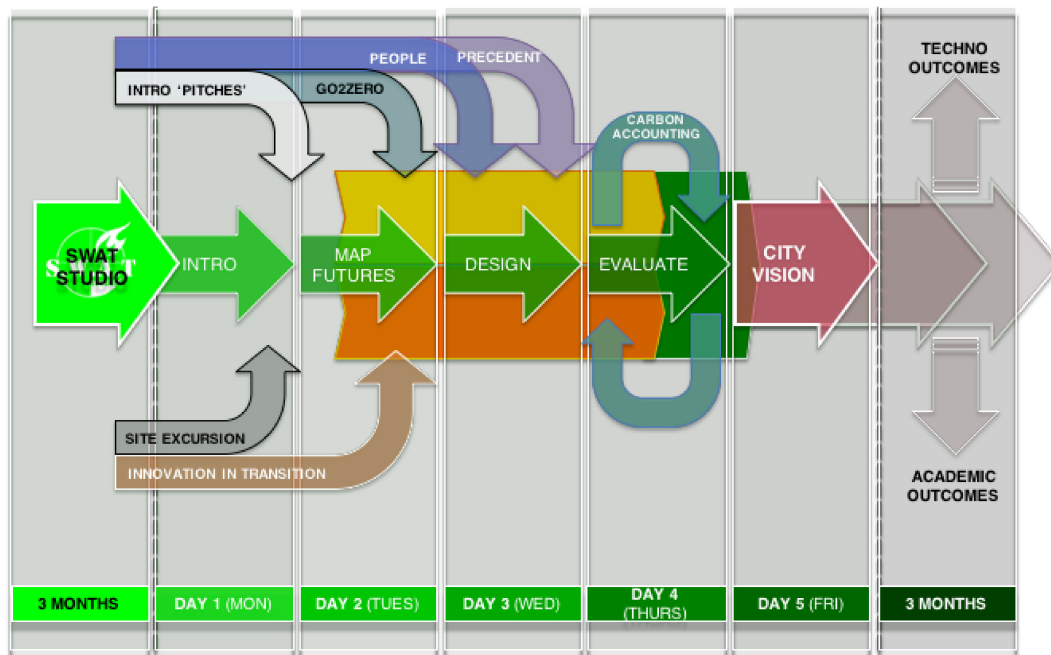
PEOPLE
PRECEDENT
INTRO 'PITCHES'
GO2ZERO
CARBON ACCOUNTING
TECHNO OUTCOMES
SWAT STUDIO
INTRO
MAP FUTURES
DESIGN
EVALUATE
CITY VISION
SITE EXCURSION
INNOVATION IN TRANSITION
ACADEMIC OUTCOMES

| 3 MONTHS | DAY 1 (MON) | DAY 2 (TUES) | DAY 3 (WED) | DAY 4 (THURS) | DAY 5 (FRI) | 3 MONTHS |